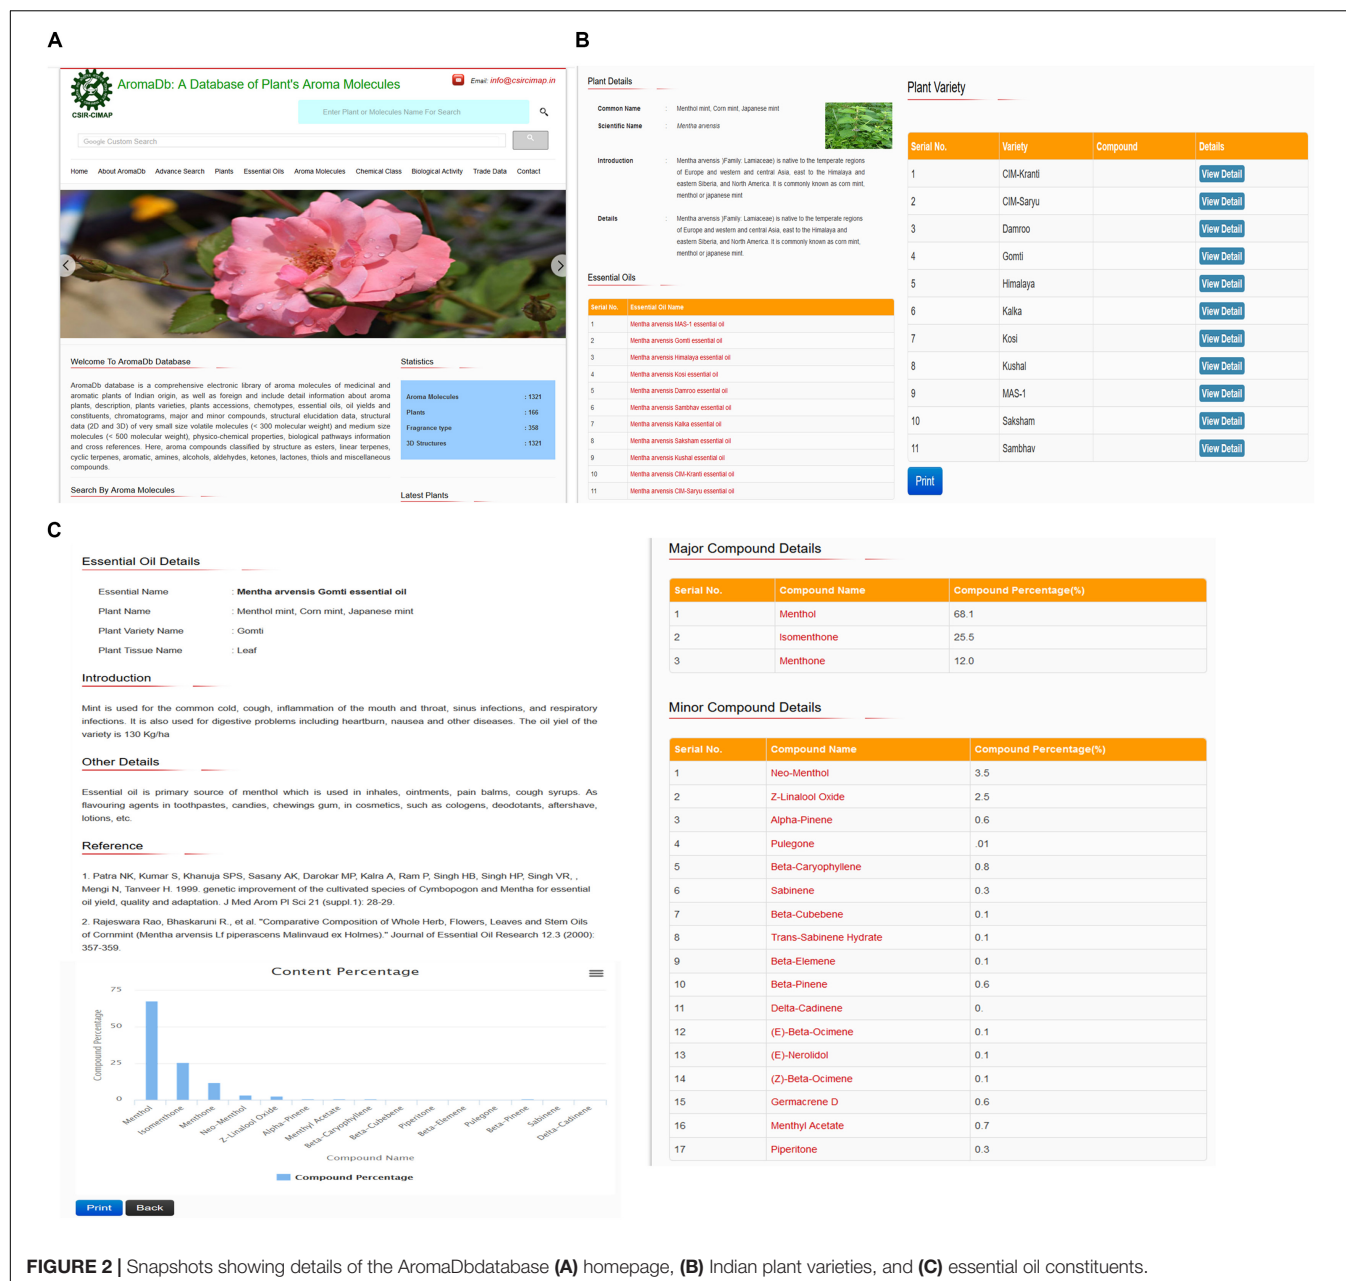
A

CSIR-CIMAP

AromaDb: A Database of Plant's Aroma Molecules

Email: info@csircimap.in

Enter Plant or Molecules Name For Search

Google Custom Search

Home About AromaDb Advance Search Plants Essential Oils Aroma Molecules Chemical Class Biological Activity Trade Data Contact

Welcome To AromaDb Database

AromaDb database is a comprehensive electronic library of aroma molecules of medicinal and aromatic plants of Indian origin, as well as foreign and include detail information about aroma plants, description, plants varieties, plants accessions, chemotypes, essential oils, oil yields and constituents, chromatograms, major and minor compounds, structural elucidation data, structural data (2D and 3D) of very small size volatile molecules (< 300 molecular weight) and medium size molecules (< 500 molecular weight), physico-chemical properties, biological pathways information and cross references. Here, aroma compounds classified by structure as esters, linear terpenes, cyclic terpenes, aromatic, amines, alcohols, aldehydes, ketones, lactones, thiols and miscellaneous compounds.

Statistics

| Aroma Molecules | : 1321 |
|---|---|
| Plants | : 166 |
| Fragrance type | : 358 |
| 3D Structures | : 1321 |

Search By Aroma Molecules

Latest Plants

B

Plant Details

Common Name : Menthol mint, Corn mint, Japanese mint

Scientific Name : Mentha arvensis

Introduction : Mentha arvensis (Family: Lamiaceae) is native to the temperate regions of Europe and western and central Asia, east to the Himalaya and eastern Siberia, and North America. It is commonly known as corn mint, menthol or japanese mint

Details : Mentha arvensis (Family: Lamiaceae) is native to the temperate regions of Europe and western and central Asia, east to the Himalaya and eastern Siberia, and North America. It is commonly known as corn mint, menthol or japanese mint.

Essential Oils

| Serial No. | Essential Oil Name |
|---|---|
| 1 | Mentha arvensis MAS-1 essential oil |
| 2 | Mentha arvensis Gomti essential oil |
| 3 | Mentha arvensis Himalaya essential oil |
| 4 | Mentha arvensis Kosi essential oil |
| 5 | Mentha arvensis Damroo essential oil |
| 6 | Mentha arvensis Sambhav essential oil |
| 7 | Mentha arvensis Kalka essential oil |
| 8 | Mentha arvensis Saksham essential oil |
| 9 | Mentha arvensis Kushal essential oil |
| 10 | Mentha arvensis CIM-Kranti essential oil |
| 11 | Mentha arvensis CIM-Saryu essential oil |

Plant Variety

| Serial No. | Variety | Compound | Details |
|---|---|---|---|
| 1 | CIM-Kranti | | View Detail |
| 2 | CIM-Saryu | | View Detail |
| 3 | Damroo | | View Detail |
| 4 | Gomti | | View Detail |
| 5 | Himalaya | | View Detail |
| 6 | Kalka | | View Detail |
| 7 | Kosi | | View Detail |
| 8 | Kushal | | View Detail |
| 9 | MAS-1 | | View Detail |
| 10 | Saksham | | View Detail |
| 11 | Sambhav | | View Detail |

Print

C

Essential Oil Details

Essential Name : Mentha arvensis Gomti essential oil
Plant Name : Menthol mint, Corn mint, Japanese mint
Plant Variety Name : Gomti
Plant Tissue Name : Leaf

Introduction

Mint is used for the common cold, cough, inflammation of the mouth and throat, sinus infections, and respiratory infections. It is also used for digestive problems including heartburn, nausea and other diseases. The oil yiel of the variety is 130 Kg/ha

Other Details

Essential oil is primary source of menthol which is used in inhales, ointments, pain balms, cough syrups. As flavouring agents in toothpastes, candies, chewings gum, in cosmetics, such as cologens, deodotants, aftershave, lotions, etc.

Reference

1. Patra NK, Kumar S, Khanuja SPS, Sasany AK, Darokar MP, Kalra A, Ram P, Singh HB, Singh HP, Singh VR, , Mengi N, Tanveer H. 1999. genetic improvement of the cultivated species of Cymbopogon and Mentha for essential oil yield, quality and adaptation. J Med Arom Pl Sci 21 (suppl.1): 28-29.

2. Rajeswara Rao, Bhaskaruni R., et al. "Comparative Composition of Whole Herb, Flowers, Leaves and Stem Oils of Cornmint (Mentha arvensis Lf piperascens Malinvaud ex Holmes)." Journal of Essential Oil Research 12.3 (2000): 357-359.

Content Percentage

Compound Percentage

75
50
25
0

Menthol Isomenthone Menthone Neo-Menthol Z-Linalool Oxide Alpha-Pinene Menthyl Acetate Beta-Caryophyllene Beta-Cubebene Piperitone Beta-Elemene Pulegone Beta-Pinene Sabinene Delta-Cadinene

Compound Name

Compound Percentage

Print Back

Major Compound Details

| Serial No. | Compound Name | Compound Percentage(%) |
|---|---|---|
| 1 | Menthol | 68.1 |
| 2 | Isomenthone | 25.5 |
| 3 | Menthone | 12.0 |

Minor Compound Details

| Serial No. | Compound Name | Compound Percentage(%) |
|---|---|---|
| 1 | Neo-Menthol | 3.5 |
| 2 | Z-Linalool Oxide | 2.5 |
| 3 | Alpha-Pinene | 0.6 |
| 4 | Pulegone | .01 |
| 5 | Beta-Caryophyllene | 0.8 |
| 6 | Sabinene | 0.3 |
| 7 | Beta-Cubebene | 0.1 |
| 8 | Trans-Sabinene Hydrate | 0.1 |
| 9 | Beta-Elemene | 0.1 |
| 10 | Beta-Pinene | 0.6 |
| 11 | Delta-Cadinene | 0. |
| 12 | (E)-Beta-Ocimene | 0.1 |
| 13 | (E)-Nerolidol | 0.1 |
| 14 | (Z)-Beta-Ocimene | 0.1 |
| 15 | Germacrene D | 0.6 |
| 16 | Menthyl Acetate | 0.7 |
| 17 | Piperitone | 0.3 |

FIGURE 2 | Snapshots showing details of the AromaDbdatabase (A) homepage, (B) Indian plant varieties, and (C) essential oil constituents.